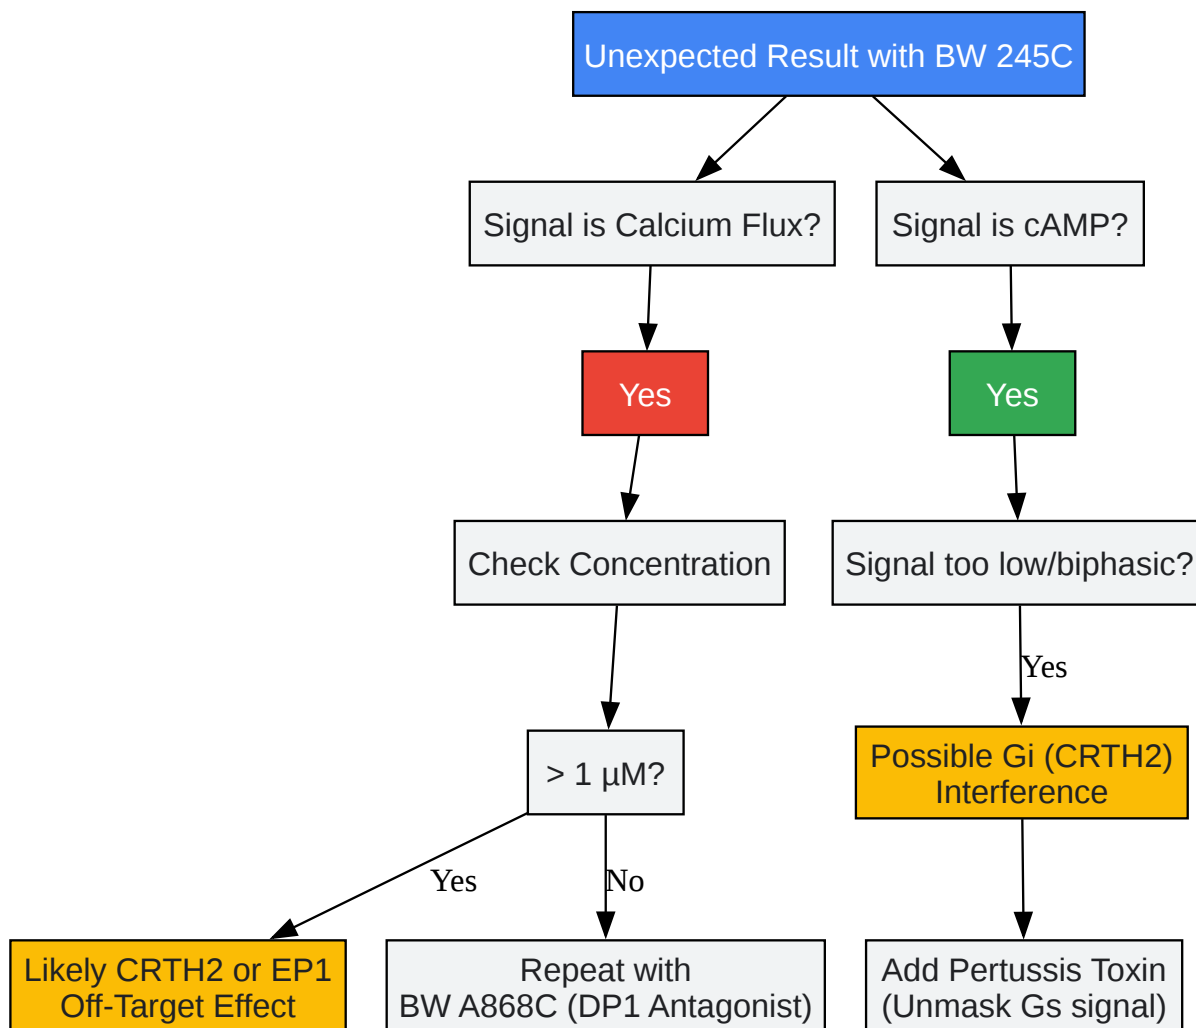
Unexpected Result with BW 245C

Signal is Calcium Flux?

Signal is cAMP?

Yes

Yes

Check Concentration

Signal too low/biphasic?

Yes

> 1 µM?

Possible Gi (CRTH2) Interference

Yes

No

Likely CRTH2 or EP1 Off-Target Effect

Repeat with BW A868C (DP1 Antagonist)

Add Pertussis Toxin (Unmask Gs signal)